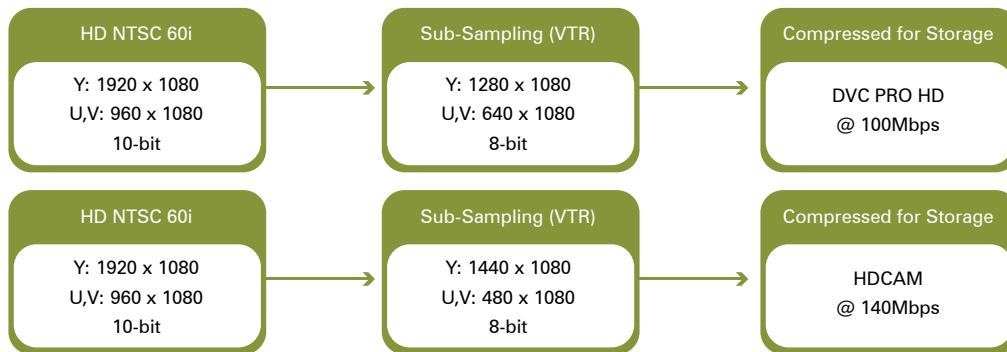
HD NTSC 60i
Y: 1920 x 1080
U,V: 960 x 1080
10-bit

Sub-Sampling (VTR)
Y: 1280 x 1080
U,V: 640 x 1080
8-bit

Compressed for Storage
DVC PRO HD
@ 100Mbps

HD NTSC 60i
Y: 1920 x 1080
U,V: 960 x 1080
10-bit

Sub-Sampling (VTR)
Y: 1440 x 1080
U,V: 480 x 1080
8-bit

Compressed for Storage
HDCAM
@ 140Mbps